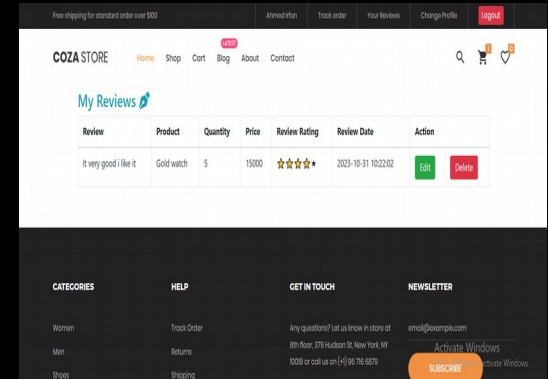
Free shipping for standard order over $100

Ahmed Irfan Track order Your Reviews Change Profile Logout

COZA STORE

Home Shop Cart LATEST Blog About Contact

1 0

My Reviews

| Review | Product | Quantity | Price | Review Rating | Review Date | Action |
|---|---|---|---|---|---|---|
| It very good i like it | Gold watch | 5 | 15000 | ★★★★★ | 2023-10-31 10:22:02 | Edit Delete |

CATEGORIES

Women

Men

Shoes

HELP

Track Order

Returns

Shipping

GET IN TOUCH

Any questions? Let us know in store at 8th floor, 379 Hudson St, New York, NY 10018 or call us on (+1) 96 716 6879

NEWSLETTER

email@example.com

Activate Windows

Go to Settings to activate Windows.

SUBSCRIBE